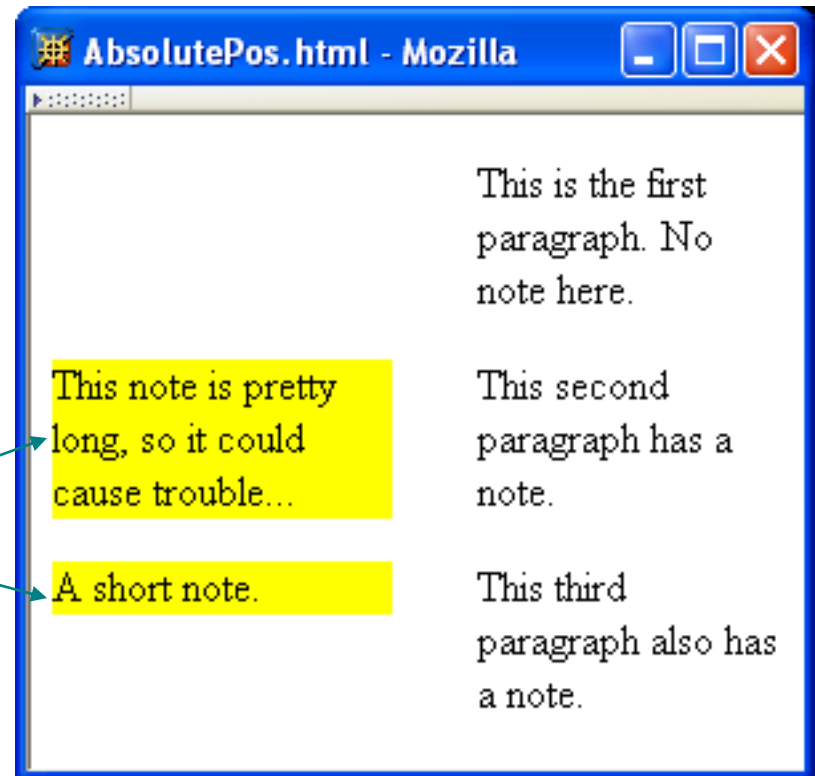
AbsolutePos.html - Mozilla

This is the first paragraph. No note here.

This note is pretty long, so it could cause trouble...

This second paragraph has a note.

A short note.

This third paragraph also has a note.